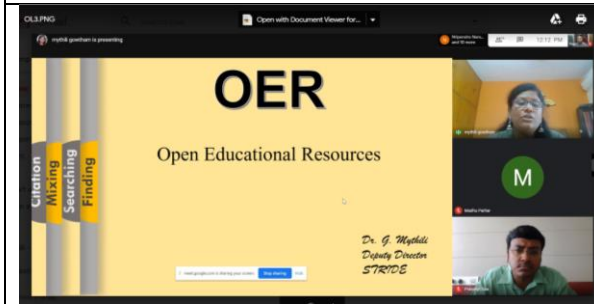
OL3.PNG

Open with Document Viewer for...

mythili gowthaman is presenting

Nilpanaha Nara... and 16 more

12:12 PM

OER

Open Educational Resources

Citation

Mixing

Searching

Finding

Dr. G. Mythili
Deputy Director
STRIDE

meet.google.com is sharing your screen.

Stop sharing

Hide

mythili gowthaman

M

Madhu Parhar

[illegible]